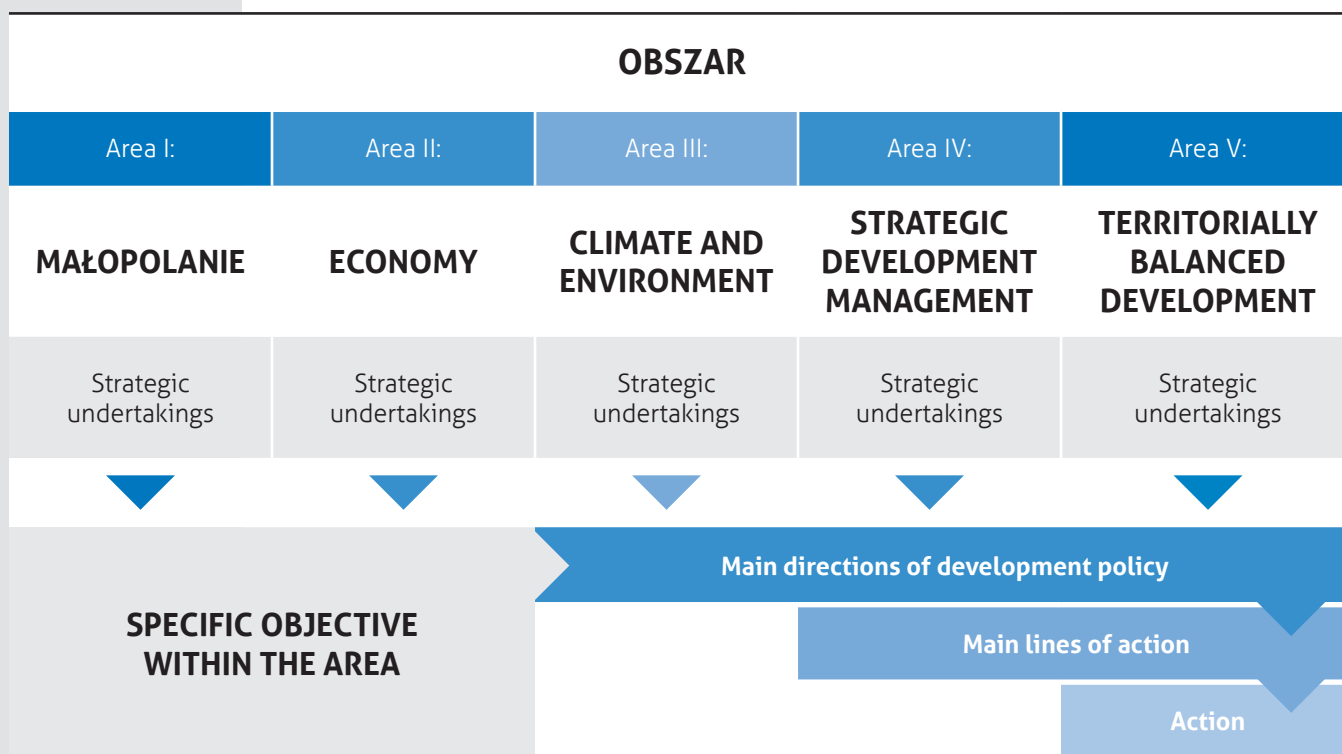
OBSZAR

| Area I: | Area II: | Area III: | Area IV: | Area V: |
|---|---|---|---|---|
| MAŁOPOLANIE | ECONOMY | CLIMATE AND ENVIRONMENT | STRATEGIC DEVELOPMENT MANAGEMENT | TERRITORIALLY BALANCED DEVELOPMENT |
| Strategic undertakings | Strategic undertakings | Strategic undertakings | Strategic undertakings | Strategic undertakings |

SPECIFIC OBJECTIVE WITHIN THE AREA

Main directions of development policy

Main lines of action

Action